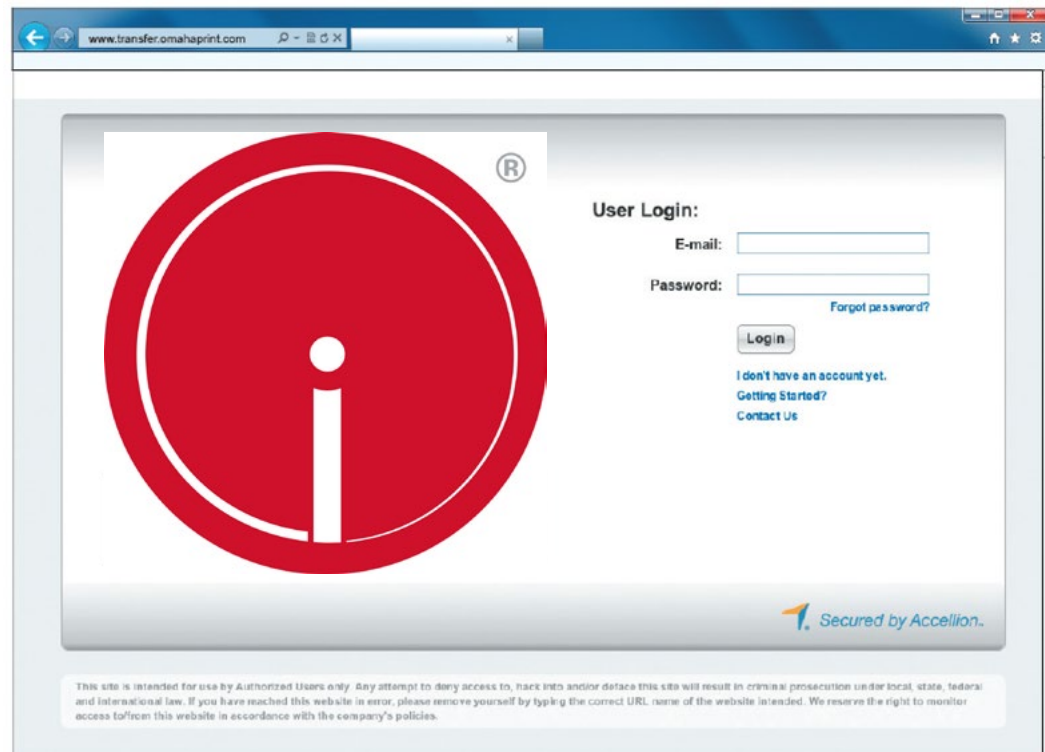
www.transfer.omahaprint.com

®

User Login:

E-mail:

Password:

Forgot password?

Login

I don't have an account yet.

Getting Started?

Contact Us

Secured by Accellion.

This site is intended for use by Authorized Users only. Any attempt to deny access to, hack into and/or deface this site will result in criminal prosecution under local, state, federal and international law. If you have reached this website in error, please remove yourself by typing the correct URL name of the website intended. We reserve the right to monitor access to/from this website in accordance with the company's policies.